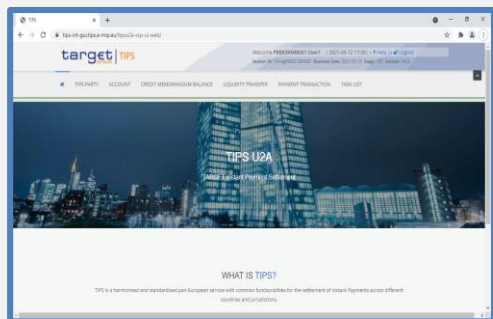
TIPS
tips-int-gui.tipsa-mip.eu/tips/u2a-ui-web/
target | TIPS
Welcome PBBKDEMMR01 User1 | 2021-05-12 17:00 | Help | Logout
Session ID: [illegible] Business Date: 2021-05-13 Stage: TST Version: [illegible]
TIPS PARTY ACCOUNT CREDIT MEMORANDUM BALANCE LIQUIDITY TRANSFER PAYMENT TRANSACTION TASK LIST
TIPS U2A
TARGET Instant Payment Settlement
WHAT IS TIPS?
TIPS is a harmonised and standardised pan-European service with common functionalities for the settlement of instant Payments across different countries and jurisdictions.